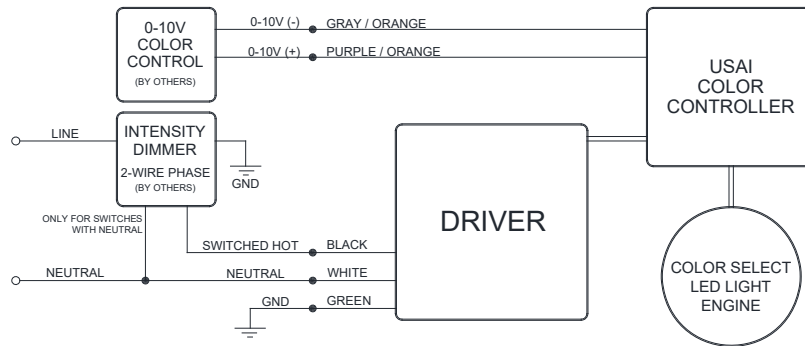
0-10V COLOR CONTROL (BY OTHERS)

0-10V (-) GRAY / ORANGE

0-10V (+) PURPLE / ORANGE

USAI COLOR CONTROLLER

LINE

INTENSITY DIMMER 2-WIRE PHASE (BY OTHERS)

GND

ONLY FOR SWITCHES WITH NEUTRAL

DRIVER

SWITCHED HOT BLACK

NEUTRAL

NEUTRAL WHITE

GND GREEN

COLOR SELECT LED LIGHT ENGINE